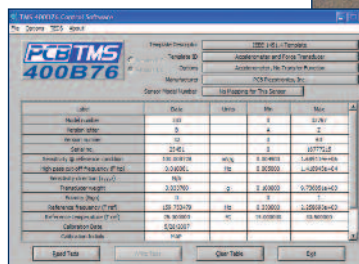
TMS 400B76 Control Software

File Options TEDS About

PCB TMS 400B76

Template Description: IEEE 1451.4 Template

Template ID: Accelerometer and Force Transducer

Options: Accelerometer, No Transfer Function

Manufacturer: PCB Piezotronics, Inc.

Sensor Model Number: No Mapping for This Sensor

| Label | Data | Units | Min | Max |
|---|---|---|---|---|
| Model number | 100 | | 0 | 32767 |
| Version letter | B | | A | Z |
| Version number | 10 | | 0 | 63 |
| Serial no. | 23451 | | 0 | 16777215 |
| Sensitivity @ reference condition | 0.010000 | V/g | 0.000000 | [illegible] |
| High pass cut-off frequency (F hp) | 0.500000 | Hz | 0.000000 | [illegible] |
| Sensitivity direction (x,y,z,n/a) | N/A | | | |
| Transducer weight | 0.003700 | g | 0.000000 | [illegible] |
| Polarity (Sign) | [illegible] | | | |
| Reference frequency (F ref) | 100.000000 | Hz | 0.000000 | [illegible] |
| Reference temperature (T ref) | 25.000000 | °C | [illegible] | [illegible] |
| Calibration Date | 5/20/2007 | | | |
| Calibration Initials | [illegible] | | | |

Read Teds | Write Teds | Clear Teds | Exit